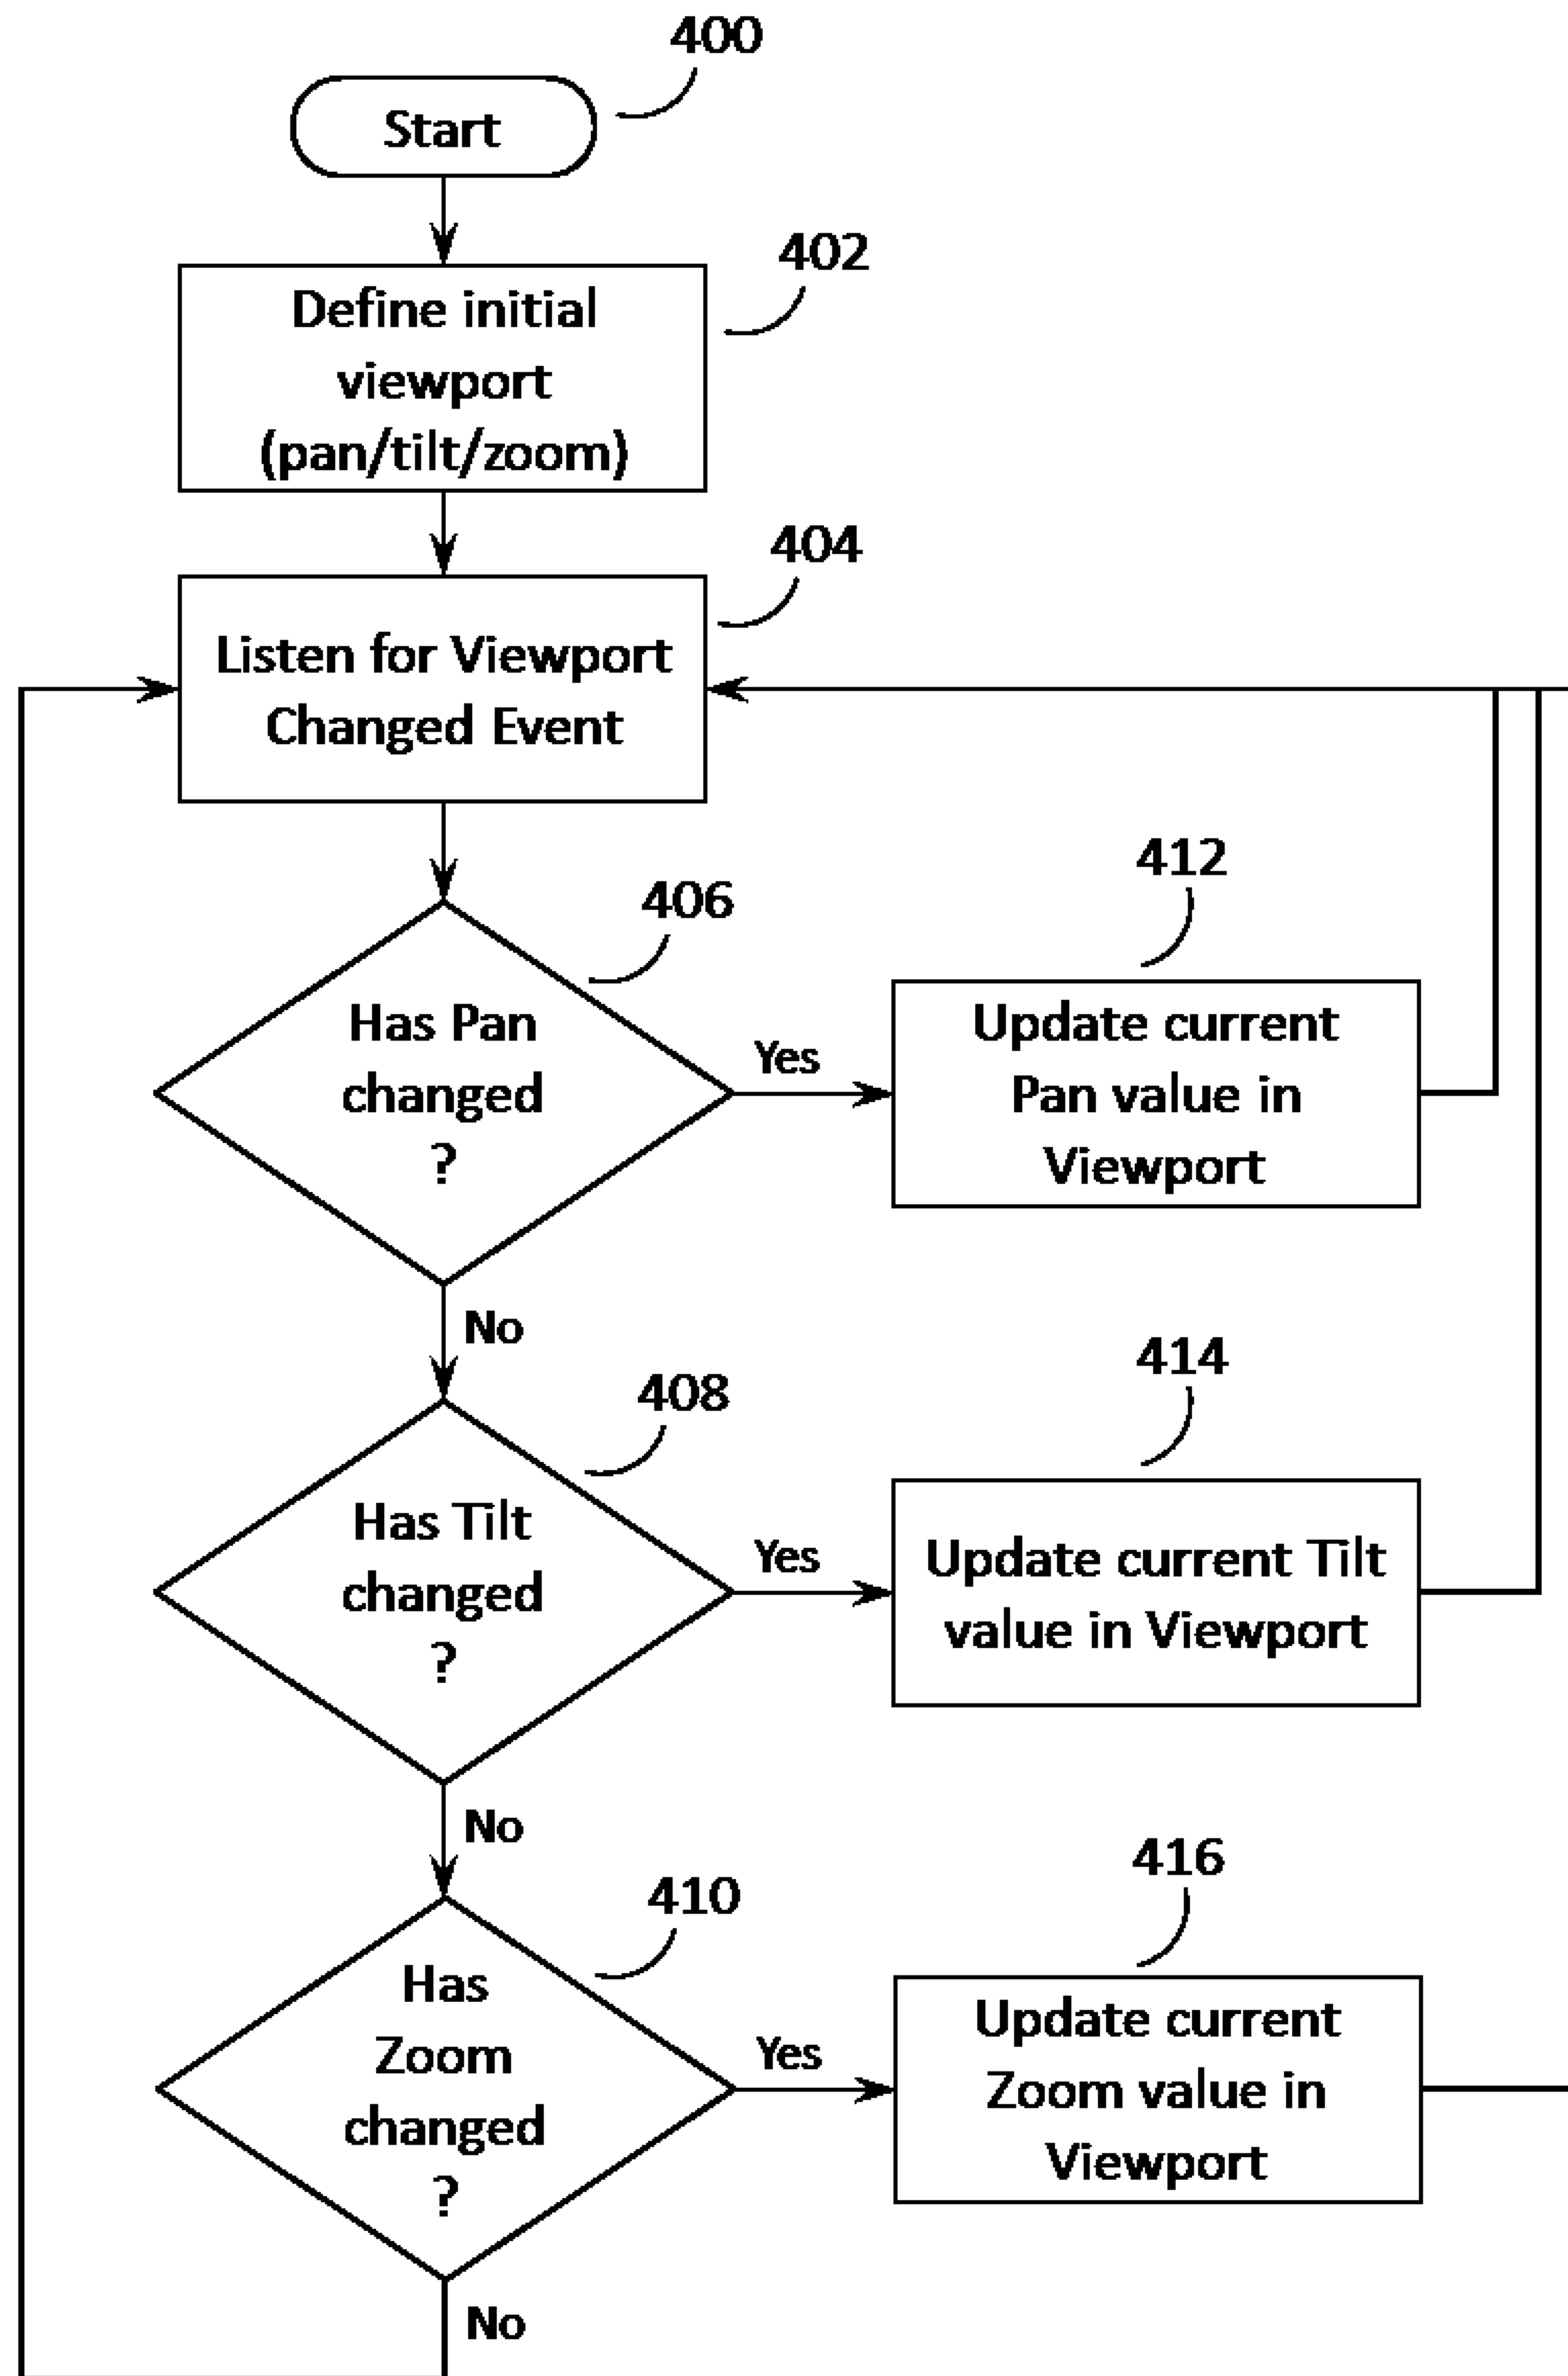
400

Start

402

Define initial viewport (pan/tilt/zoom)

404

Listen for Viewport Changed Event

406

Has Pan changed ?

Yes

412

Update current Pan value in Viewport

No

408

Has Tilt changed ?

Yes

414

Update current Tilt value in Viewport

No

410

Has Zoom changed ?

Yes

416

Update current Zoom value in Viewport

No